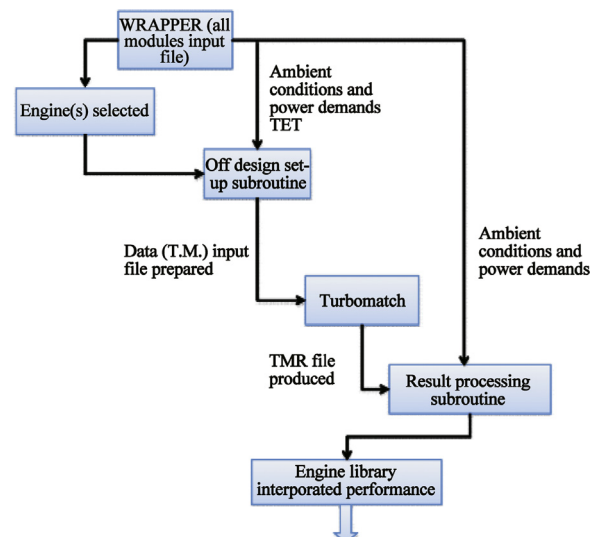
WRAPPER (all modules input file)

Engine(s) selected

Ambient conditions and power demands TET

Off design set-up subroutine

Data (T.M.) input file prepared

Turbomatch

Ambient conditions and power demands

TMR file produced

Result processing subroutine

Engine library interporated performance